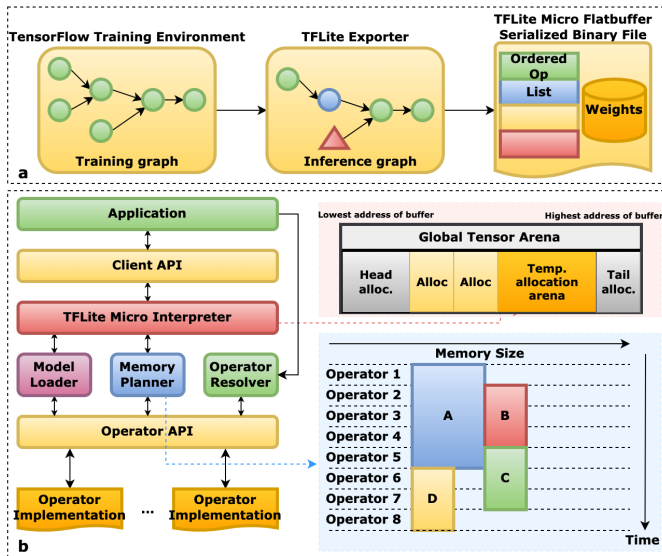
TensorFlow Training Environment

Training graph

TFLite Exporter

Inference graph

TFLite Micro Flatbuffer Serialized Binary File

Ordered Op List

Weights

a

Application

Client API

TFLite Micro Interpreter

Model Loader

Memory Planner

Operator Resolver

Operator API

Operator Implementation

...

Operator Implementation

Lowest address of buffer

Highest address of buffe

Global Tensor Arena

| Head alloc. | Alloc | Alloc | Temp. allocation arena | Tail alloc. |
|---|---|---|---|---|

Memory Size

Operator 1
Operator 2
Operator 3
Operator 4
Operator 5
Operator 6
Operator 7
Operator 8

A

B

C

D

Time

b